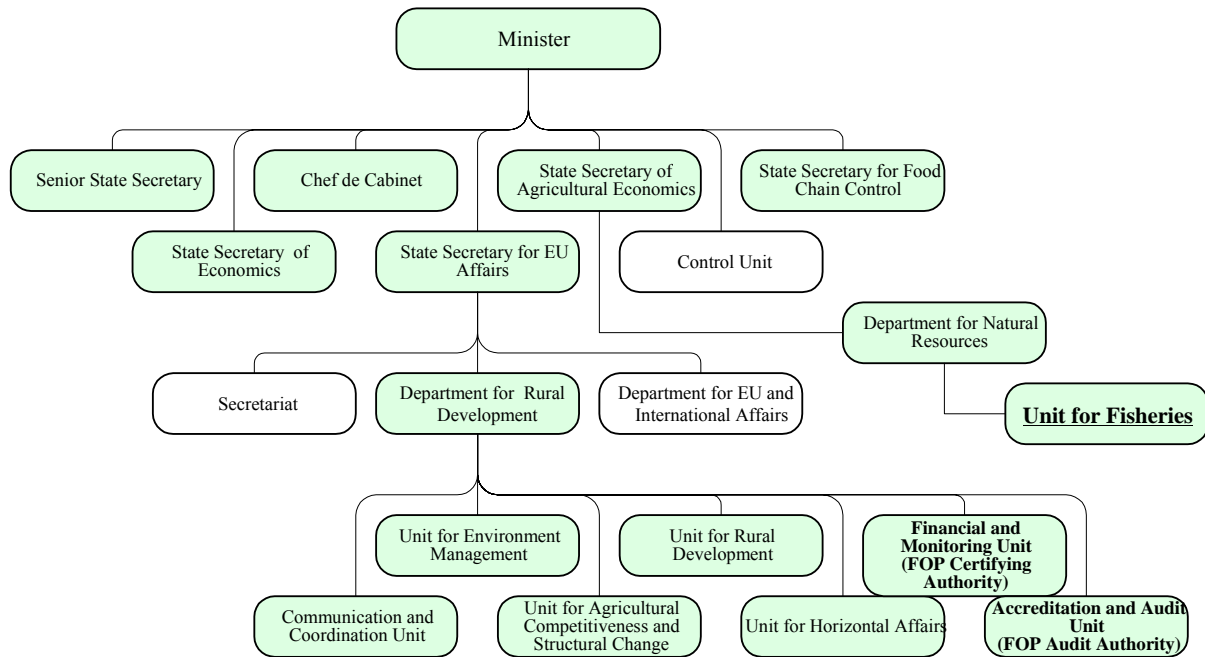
Minister

Senior State Secretary

Chef de Cabinet

State Secretary of Agricultural Economics

State Secretary for Food Chain Control

State Secretary of Economics

State Secretary for EU Affairs

Control Unit

Department for Natural Resources

Unit for Fisheries

Secretariat

Department for Rural Development

Department for EU and International Affairs

Unit for Environment Management

Unit for Rural Development

Financial and Monitoring Unit (FOP Certifying Authority)

Communication and Coordination Unit

Unit for Agricultural Competitiveness and Structural Change

Unit for Horizontal Affairs

Accreditation and Audit Unit (FOP Audit Authority)